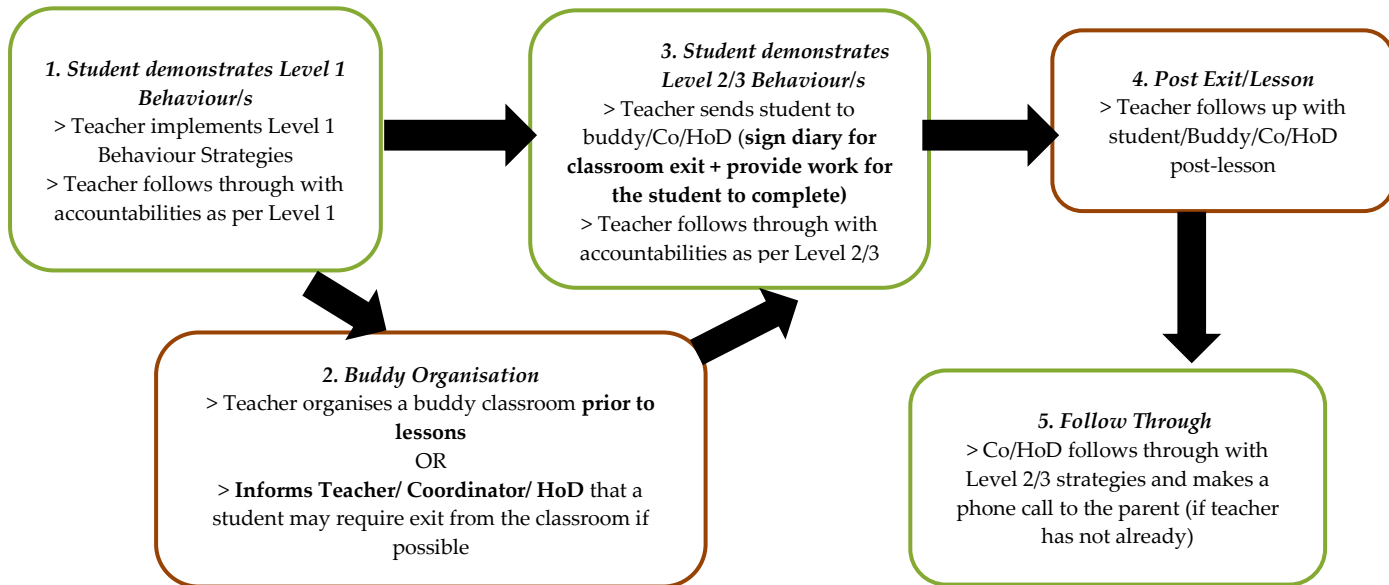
1. Student demonstrates Level 1 Behaviour/s
> Teacher implements Level 1 Behaviour Strategies
> Teacher follows through with accountabilities as per Level 1

3. Student demonstrates Level 2/3 Behaviour/s
> Teacher sends student to buddy/Co/HoD (sign diary for classroom exit + provide work for the student to complete)
> Teacher follows through with accountabilities as per Level 2/3

4. Post Exit/Lesson
> Teacher follows up with student/Buddy/Co/HoD post-lesson

2. Buddy Organisation
> Teacher organises a buddy classroom prior to lessons
OR
> Informs Teacher/ Coordinator/ HoD that a student may require exit from the classroom if possible

5. Follow Through
> Co/HoD follows through with Level 2/3 strategies and makes a phone call to the parent (if teacher has not already)